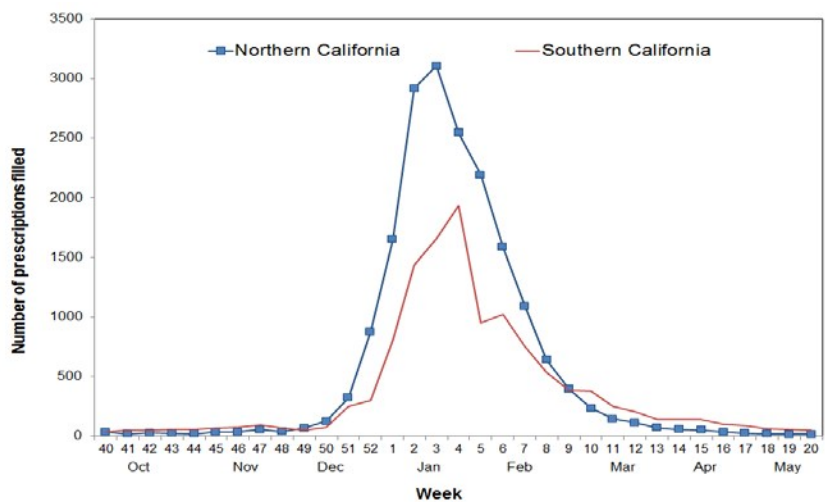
Northern California
Southern California

Number of prescriptions filled

3500
3000
2500
2000
1500
1000
500
0

40 41 42 43 44 45 46 47 48 49 50 51 52 1 2 3 4 5 6 7 8 9 10 11 12 13 14 15 16 17 18 19 20

Oct Nov Dec Jan Feb Mar Apr May

Week